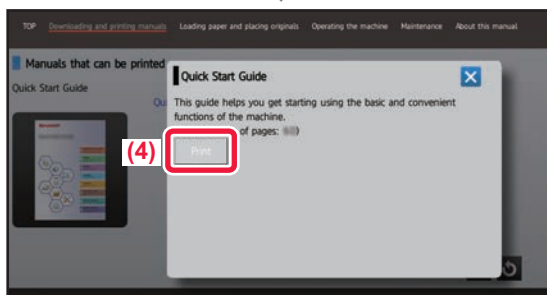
TOP Downloading and printing manuals Loading paper and placing originals Operating the machine Maintenance About this manual

Manuals that can be printed

Quick Start Guide

Qu

Quick Start Guide

This guide helps you get starting using the basic and convenient functions of the machine.

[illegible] of pages: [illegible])

(4)

Print